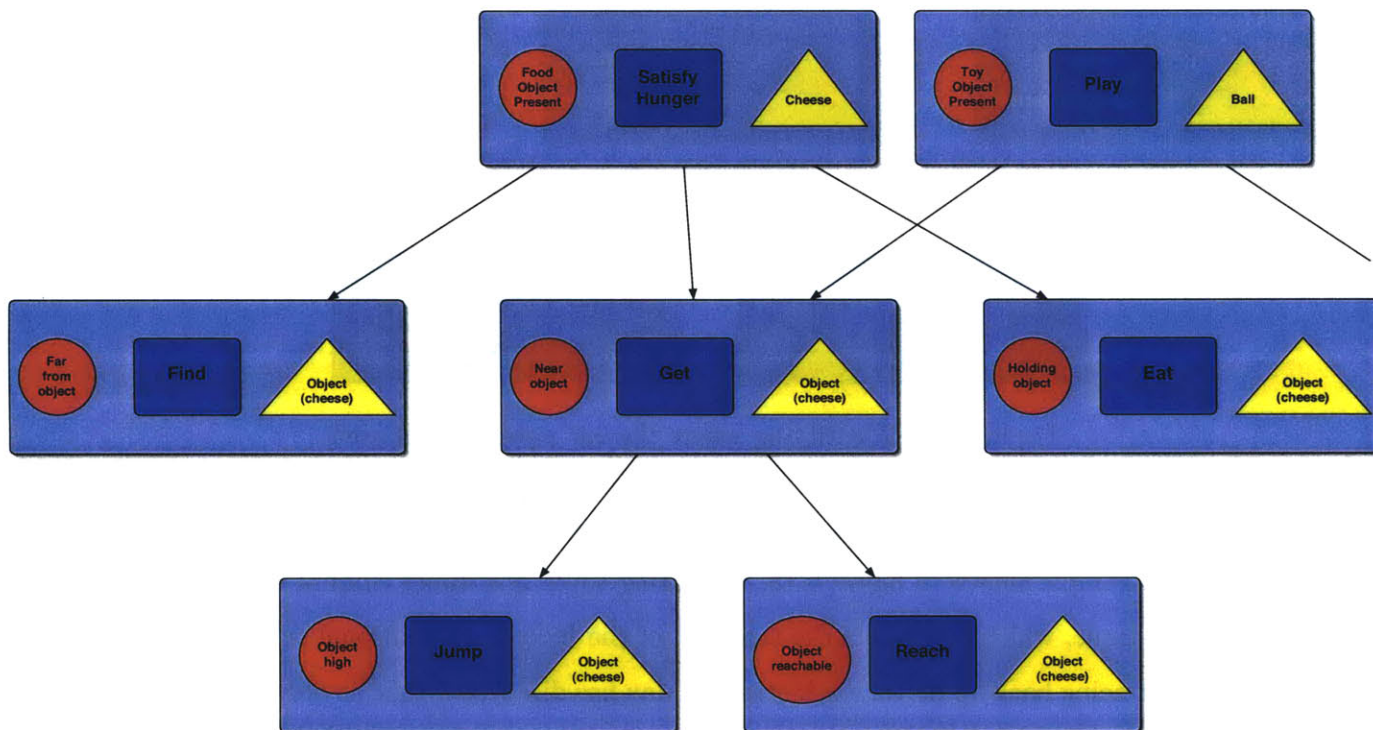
Food Object Present

Satisfy Hunger

Cheese

Toy Object Present

Play

Ball

Far from object

Find

Object (cheese)

Near object

Get

Object (cheese)

Holding object

Eat

Object (cheese)

Object high

Jump

Object (cheese)

Object reachable

Reach

Object (cheese)